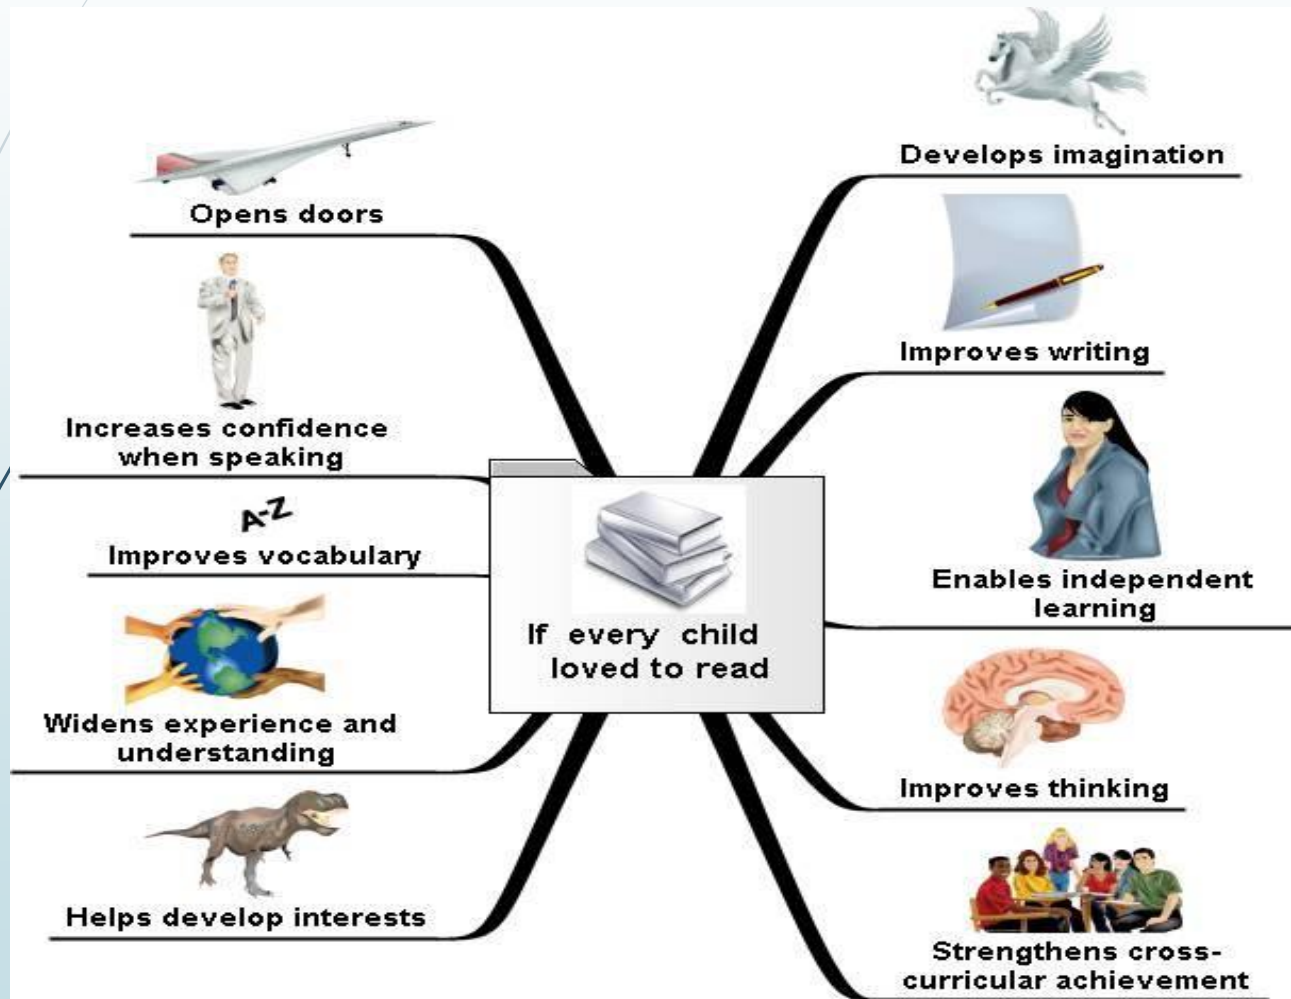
If every child loved to read

Opens doors

Increases confidence when speaking

A-Z
Improves vocabulary

Widens experience and understanding

Helps develop interests

Develops imagination

Improves writing

Enables independent learning

Improves thinking

Strengthens cross-curricular achievement